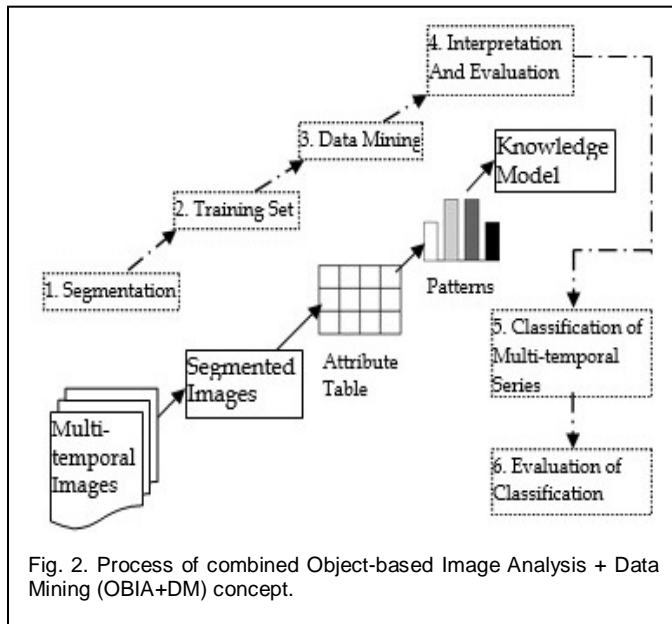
4. Interpretation And Evaluation

3. Data Mining

2. Training Set

1. Segmentation

Knowledge Model

Patterns

Attribute Table

Segmented Images

Multi-temporal Images

5. Classification of Multi-temporal Series

6. Evaluation of Classification

Fig. 2. Process of combined Object-based Image Analysis + Data Mining (OBIA+DM) concept.